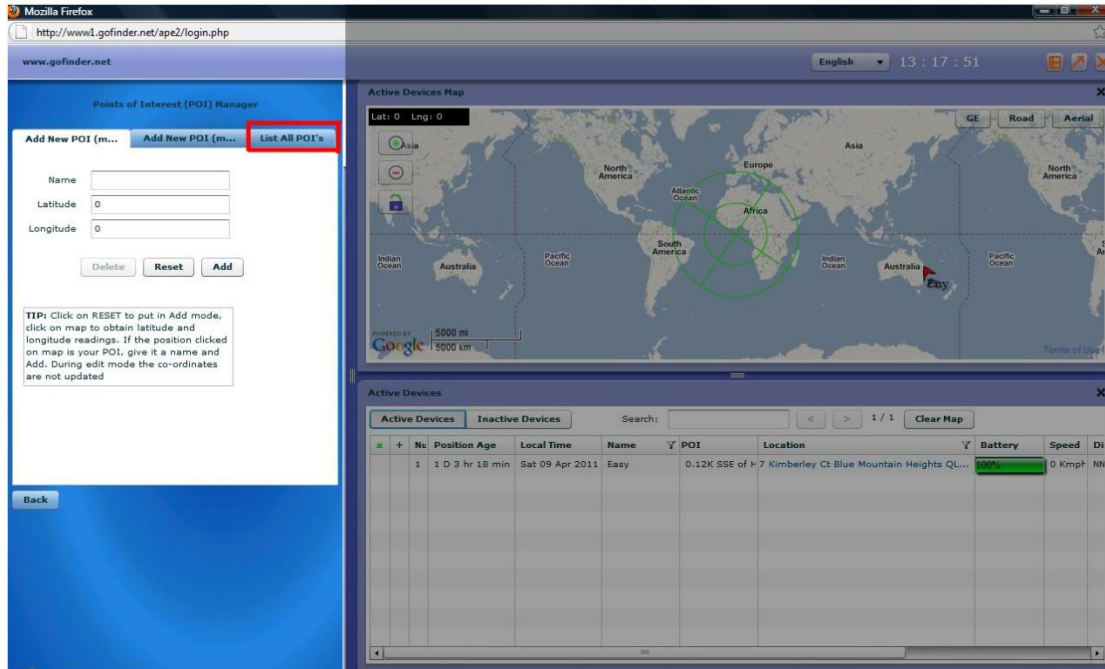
Mozilla Firefox
http://www1.gofinder.net/ape2/login.php

www.gofinder.net

English 13 : 17 : 51

Points of Interest (POI) Manager

Add New POI (m... Add New POI (m... List All POI's

Name
Latitude 0
Longitude 0

Delete Reset Add

TIP: Click on RESET to put in Add mode, click on map to obtain latitude and longitude readings. If the position clicked on map is your POI, give it a name and Add. During edit mode the co-ordinates are not updated

Back

Active Devices Map

Lat: 0 Lng: 0

GE Road Aerial

Asia
Asia
North America
Europe
North America
Atlantic Ocean
Africa
South America
Indian Ocean
Australia
Pacific Ocean
Indian Ocean
Australia
Pacific Ocean
Easy

POWERED BY Google 5000 mi 5000 km

Terms of Use

Active Devices

Active Devices Inactive Devices Search: 1 / 1 Clear Map

| x | + | Nu | Position Age | Local Time | Name | POI | Location | Battery | Speed | Di |
|---|---|---|---|---|---|---|---|---|---|---|
| | | 1 | 1 D 3 hr 18 min | Sat 09 Apr 2011 | Easy | 0.12K SSE of H | 7 Kimberley Ct Blue Mountain Heights QL... | 100% | 0 Kmph | NN |